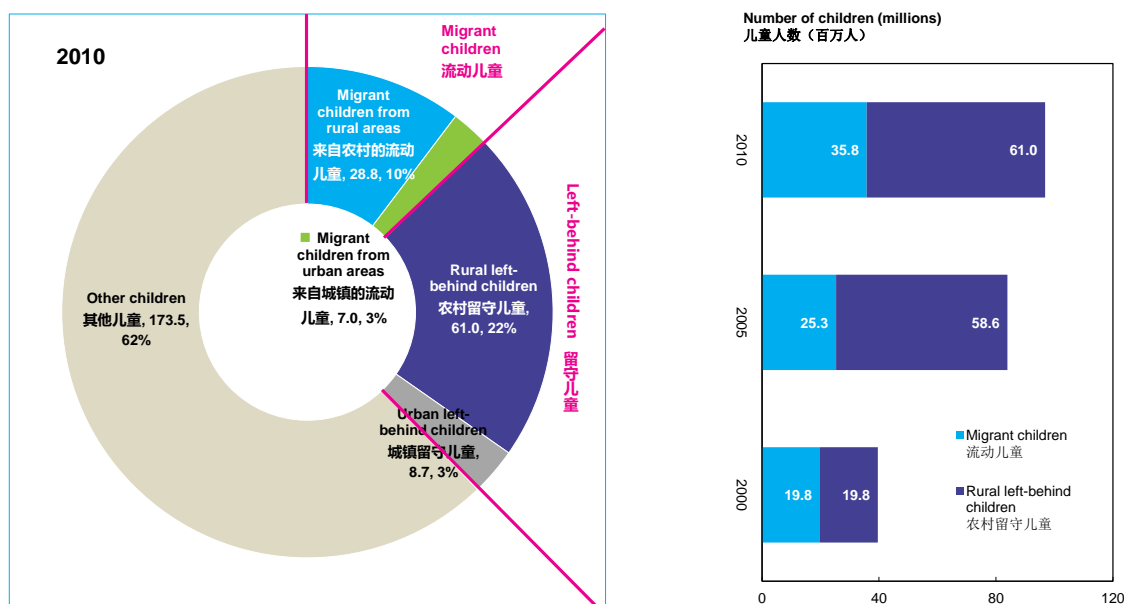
2010

Migrant children
流动儿童

Migrant children from rural areas
来自农村的流动儿童, 28.8, 10%

Migrant children from urban areas
来自城镇的流动儿童, 7.0, 3%

Rural left-behind children
农村留守儿童, 61.0, 22%

Left-behind children 留守儿童

Other children
其他儿童, 173.5, 62%

Urban left-behind children
城镇留守儿童, 8.7, 3%

Number of children (millions)
儿童人数（百万人）

| | Migrant children | Rural left-behind children |
|---|---|---|
| 2010 | 35.8 | 61.0 |
| 2005 | 25.3 | 58.6 |
| 2000 | 19.8 | 19.8 |

Migrant children
流动儿童

Rural left-behind children
农村留守儿童

0 40 80 120